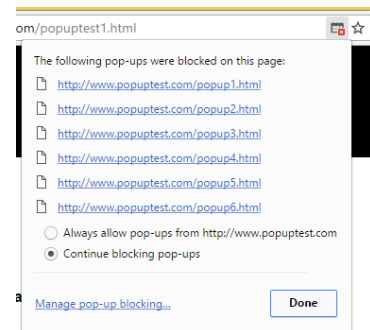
om/popuptest1.html

The following pop-ups were blocked on this page:

http://www.popuptest.com/popup1.html

http://www.popuptest.com/popup2.html

http://www.popuptest.com/popup3.html

http://www.popuptest.com/popup4.html

http://www.popuptest.com/popup5.html

http://www.popuptest.com/popup6.html

Always allow pop-ups from http://www.popuptest.com

Continue blocking pop-ups

a

Manage pop-up blocking...

Done